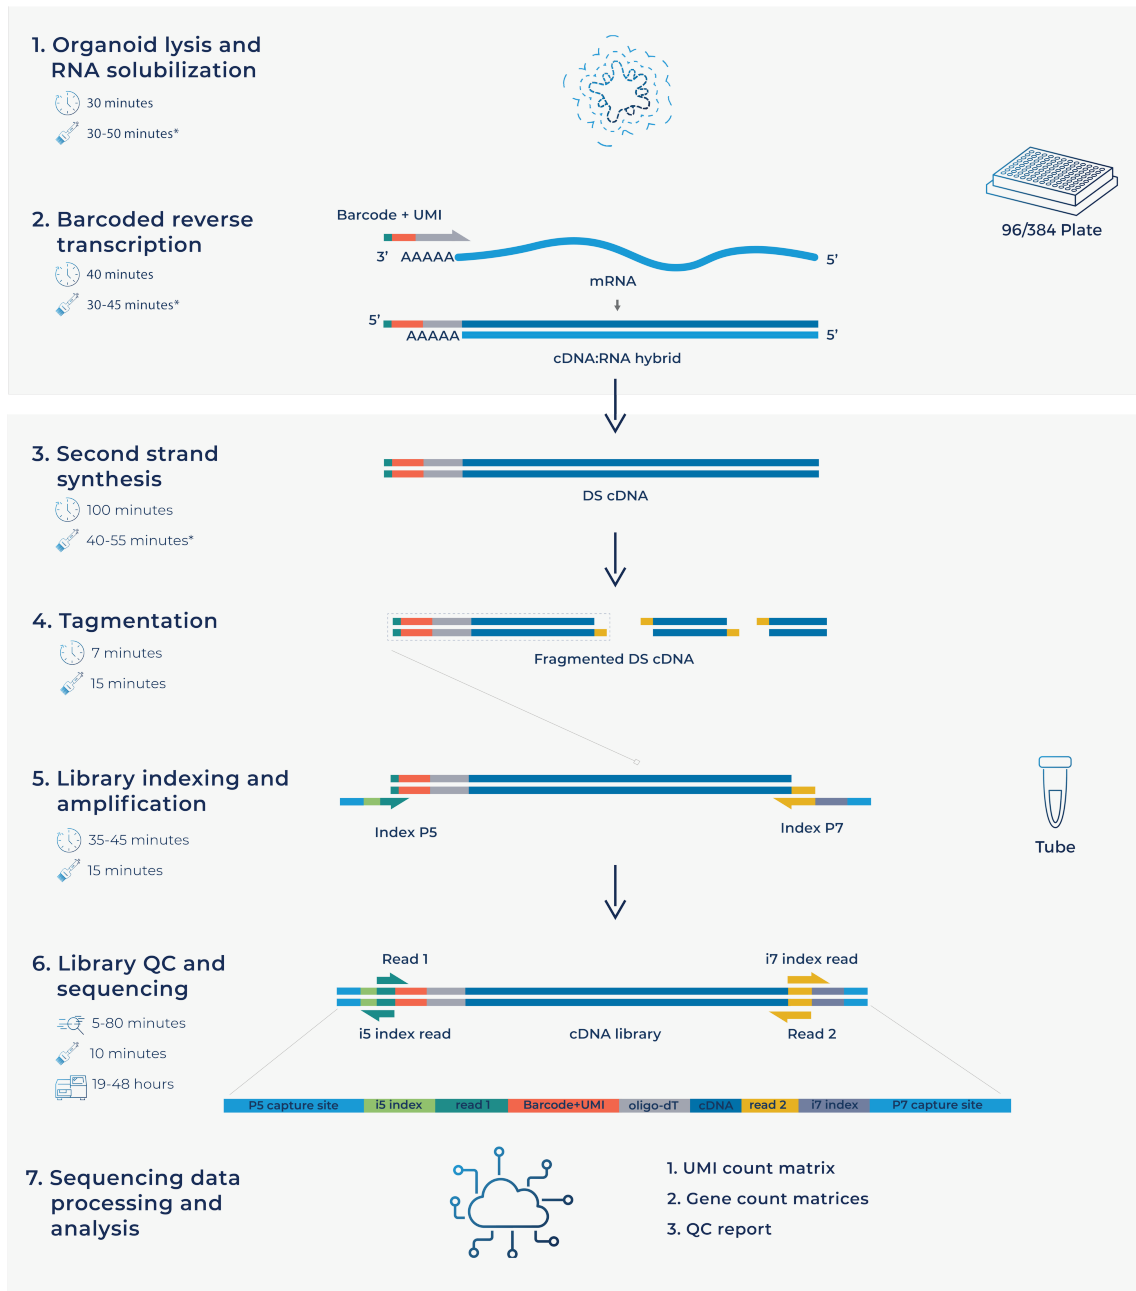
1. Organoid lysis and RNA solubilization

30 minutes

30-50 minutes*

96/384 Plate

2. Barcoded reverse transcription

40 minutes

30-45 minutes*

Barcode + UMI

3' AAAAA

5'

mRNA

5'

AAAAA

5'

cDNA:RNA hybrid

3. Second strand synthesis

100 minutes

40-55 minutes*

DS cDNA

4. Tagmentation

7 minutes

15 minutes

Fragmented DS cDNA

5. Library indexing and amplification

35-45 minutes

15 minutes

Index P5

Index P7

Tube

6. Library QC and sequencing

5-80 minutes

10 minutes

19-48 hours

Read 1

i7 index read

i5 index read

cDNA library

Read 2

| P5 capture site | i5 index | read 1 | Barcode+UMI | oligo-dT | cDNA | read 2 | i7 index | P7 capture site |
|---|---|---|---|---|---|---|---|---|

7. Sequencing data processing and analysis

1. UMI count matrix
2. Gene count matrices
3. QC report